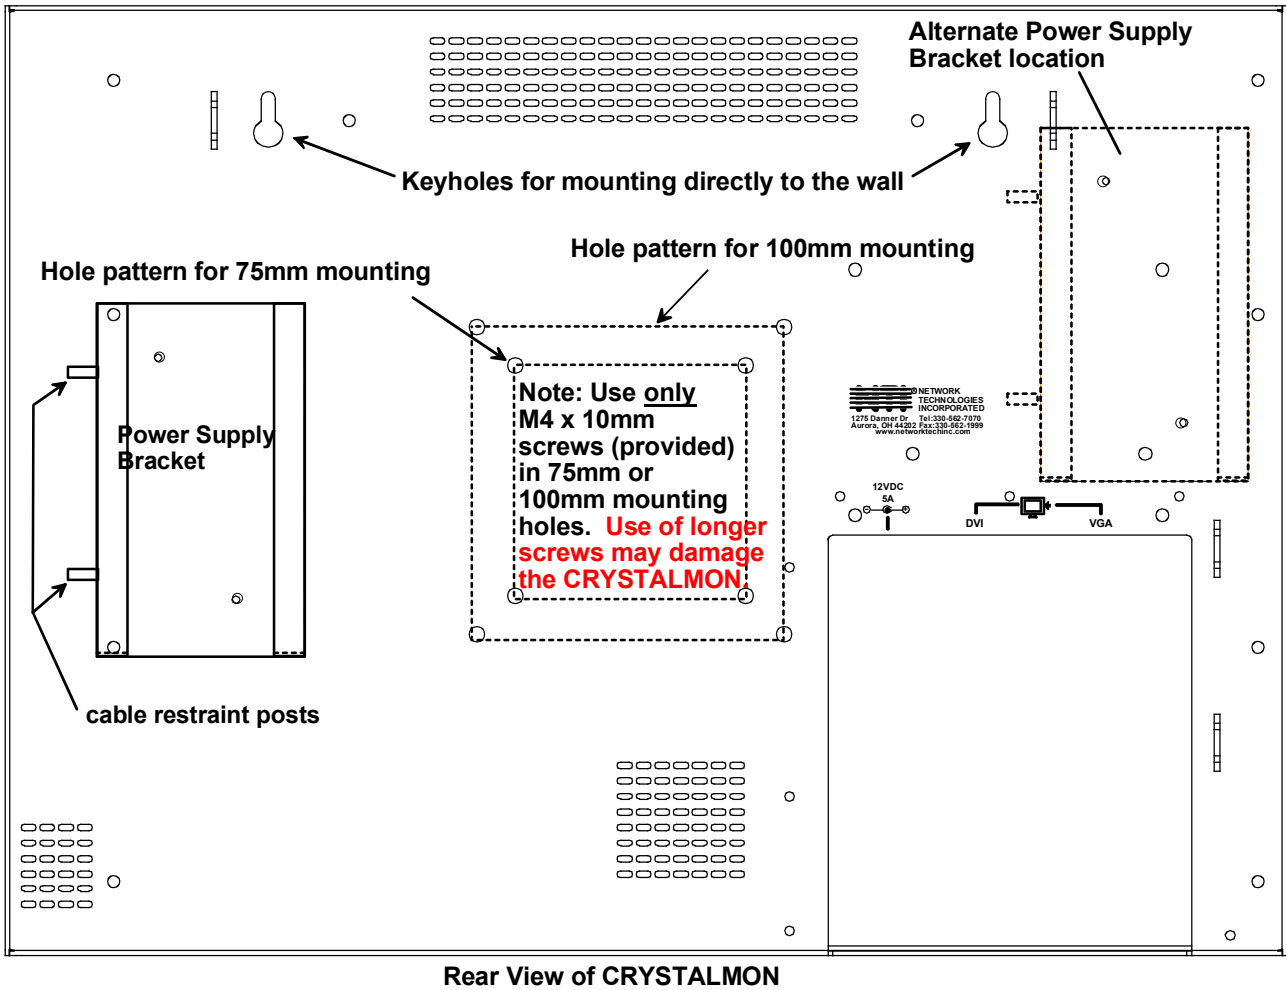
Alternate Power Supply Bracket location

Keyholes for mounting directly to the wall

Hole pattern for 100mm mounting

Hole pattern for 75mm mounting

Power Supply Bracket

Note: Use only M4 x 10mm screws (provided) in 75mm or 100mm mounting holes. Use of longer screws may damage the CRYSTALMON.

NETWORK TECHNOLOGIES INCORPORATED
1275 Danner Dr Tel:330-562-7070
Aurora, OH 44202 Fax:330-562-1999
www.networktechinc.com

12VDC
5A

DVI

VGA

cable restraint posts

Rear View of CRYSTALMON